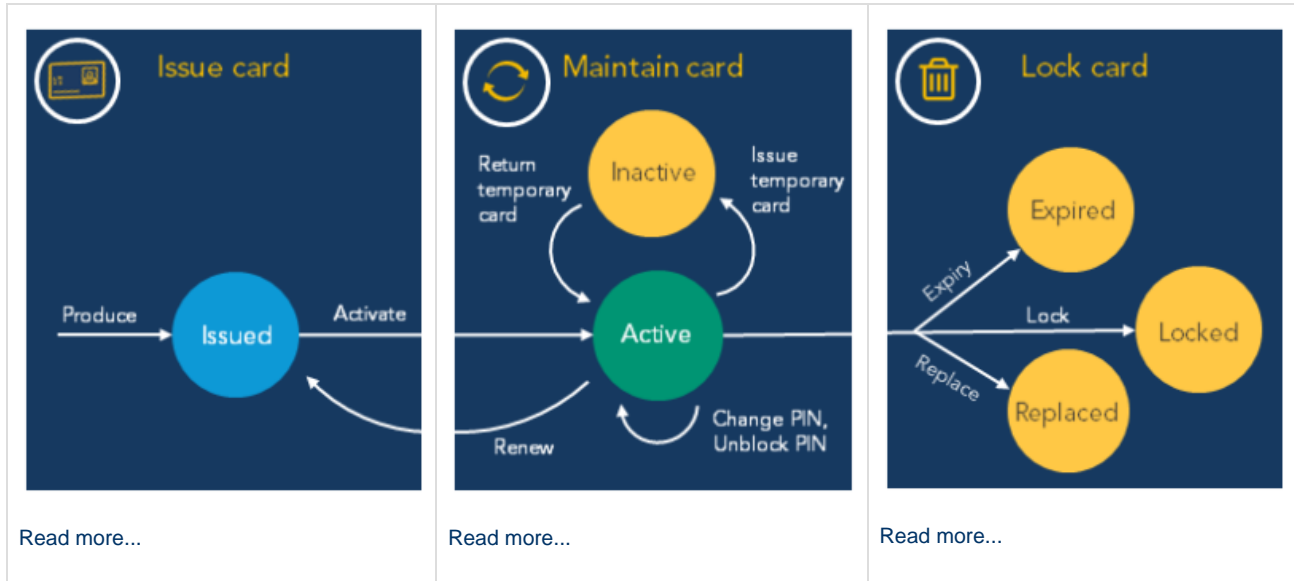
Issue card

Produce

Issued

Activate

Read more...

Maintain card

Return temporary card

Inactive

Issue temporary card

Active

Renew

Change PIN, Unblock PIN

Read more...

Lock card

Expired

Expiry

Lock

Locked

Replace

Replaced

Read more...